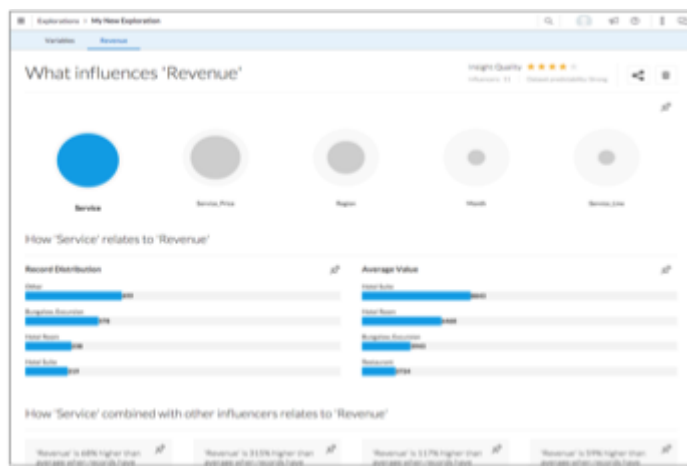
Explorations > My New Exploration

Variables Revenue

What influences 'Revenue'

Insight Quality ★★★★

Influencers: 11 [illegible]

Service

Service_Price

Region

Month

Service_Line

How 'Service' relates to 'Revenue'

Record Distribution

Other

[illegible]

Bungalow Excursion

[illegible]

Hotel Room

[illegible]

Hotel Suite

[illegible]

Average Value

Hotel Suite

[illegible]

Hotel Room

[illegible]

Bungalow Excursion

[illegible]

Restaurant

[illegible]

How 'Service' combined with other influencers relates to 'Revenue'

'Revenue' is 68% higher than average when records have

'Revenue' is 310% higher than average when records have

'Revenue' is 117% higher than average when records have

'Revenue' is 59% higher than average when records have